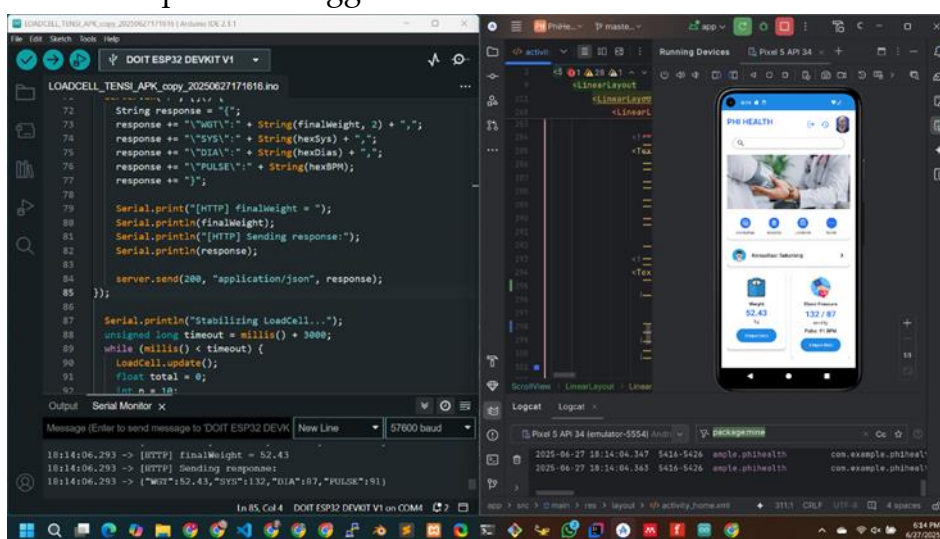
LOADCELL_TENSI_APK_copy_20250627171616 | Arduino IDE 2.3.1
File Edit Sketch Tools Help
DOIT ESP32 DEVKIT V1
LOADCELL_TENSI_APK_copy_20250627171616.ino

72 String response = "{";
73 response += "\"WGT\":" + String(finalWeight, 2) + ",";
74 response += "\"SYS\":" + String(hexSys) + ",";
75 response += "\"DIA\":" + String(hexDias) + ",";
76 response += "\"PULSE\":" + String(hexBPM);
77 response += "}";
78
79 Serial.print("[HTTP] finalWeight = ");
80 Serial.println(finalWeight);
81 Serial.println("[HTTP] Sending response:");
82 Serial.println(response);
83
84 server.send(200, "application/json", response);
85 });
86
87 Serial.println("Stabilizing LoadCell...");
88 unsigned long timeout = millis() + 3000;
89 while (millis() < timeout) {
90 LoadCell.update();
91 float total = 0;
92 int n = 10;

Output Serial Monitor ×
Message (Enter to send message to 'DOIT ESP32 DEVK New Line 57600 baud
18:14:06.293 -> [HTTP] finalWeight = 52.43
18:14:06.293 -> [HTTP] Sending response:
18:14:06.293 -> {"WGT":52.43,"SYS":132,"DIA":87,"PULSE":91}
Ln 85, Col 4 DOIT ESP32 DEVKIT V1 on COM4 2

PHiHe... master
app
Running Devices Pixel 5 API 34
<LinearLayout
<LinearLayout
<LinearL
<Tex
<Tex
ScrollView LinearLayout Linear

PHI HEALTH
Weight
52.43
Blood Pressure
132 / 87
Pulse: 91 BPM

Logcat Logcat
Pixel 5 API 34 (emulator-5554) Andr
package:mine
2025-06-27 18:14:04.347 5416-5426 ample.phihealth com.example.phiheal
2025-06-27 18:14:04.363 5416-5426 ample.phihealth com.example.phiheal
app > src > main > res > layout > activity_home.xml 311:1 CRLF UTF-8 4 spaces
6:14 PM
6/27/2025